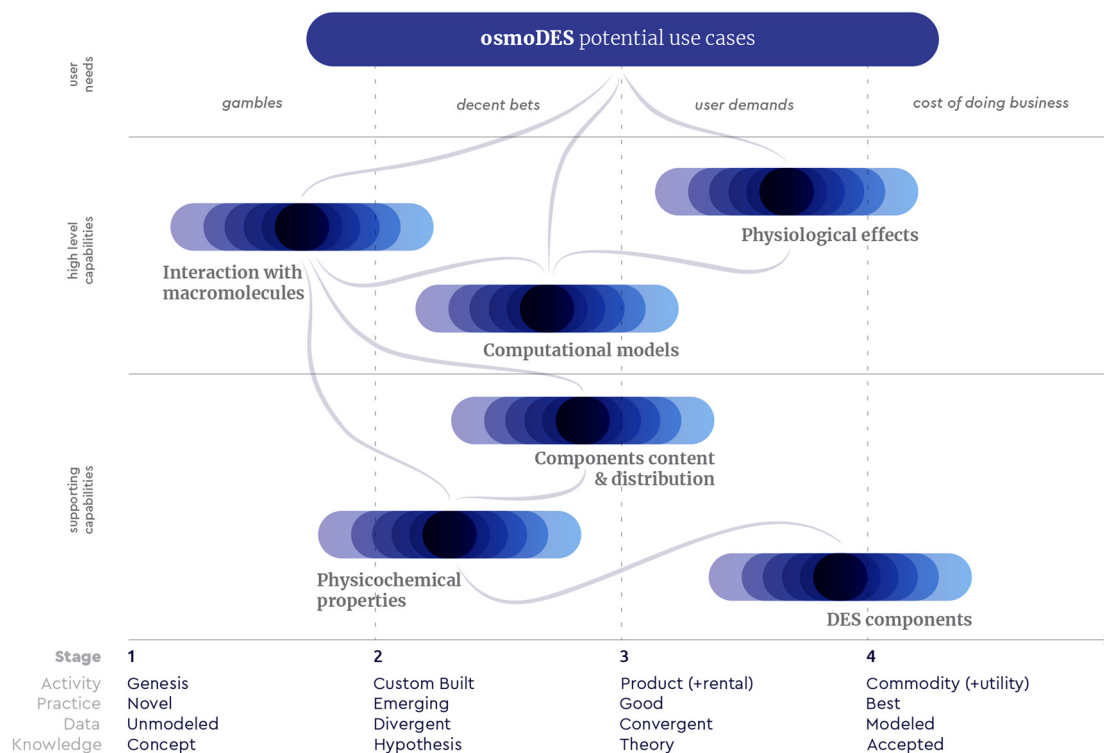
**osmoDES** potential use cases

user needs

gambles

decent bets

user demands

cost of doing business

high level capabilities

Physiological effects

Interaction with macromolecules

Computational models

supporting capabilities

Components content & distribution

Physicochemical properties

DES components

| Stage | 1 | 2 | 3 | 4 |
|---|---|---|---|---|
| Activity | Genesis | Custom Built | Product (+rental) | Commodity (+utility) |
| Practice | Novel | Emerging | Good | Best |
| Data | Unmodeled | Divergent | Convergent | Modeled |
| Knowledge | Concept | Hypothesis | Theory | Accepted |